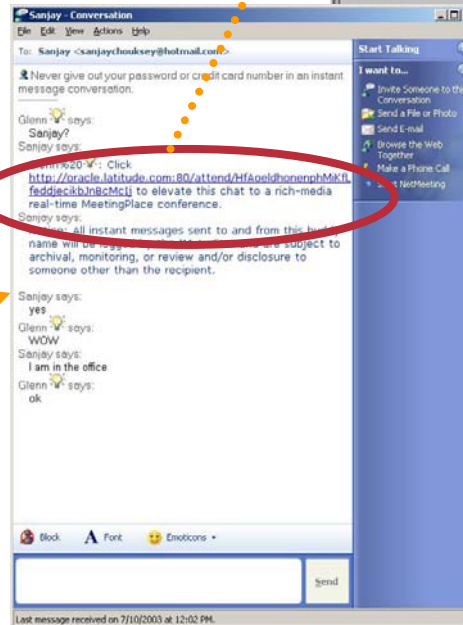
Sanjay - Conversation

File Edit View Actions Help

To: Sanjay <sanjaychouksey@hotmail.com>

Never give out your password or credit card number in an instant message conversation.

Glenn says:
Sanjay?
Sanjay says:
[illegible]%20 : Click http://oracle.latitude.com:80/attend/HfAoeldhonenphMiKfLfeddjecikbJnBcMcLj to elevate this chat to a rich-media real-time MeetingPlace conference.
Sanjay says:
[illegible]: All instant messages sent to and from this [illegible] name will be logged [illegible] are subject to archival, monitoring, or review and/or disclosure to someone other than the recipient.

Sanjay says:
yes
Glenn says:
WOW
Sanjay says:
I am in the office
Glenn says:
ok

Block
Font
Emoticons

Send

Last message received on 7/10/2003 at 12:02 PM.

Start Talking

I want to...
Invite Someone to this Conversation
Send a File or Photo
Send E-mail
Browse the Web Together
Make a Phone Call
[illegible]t NetMeeting